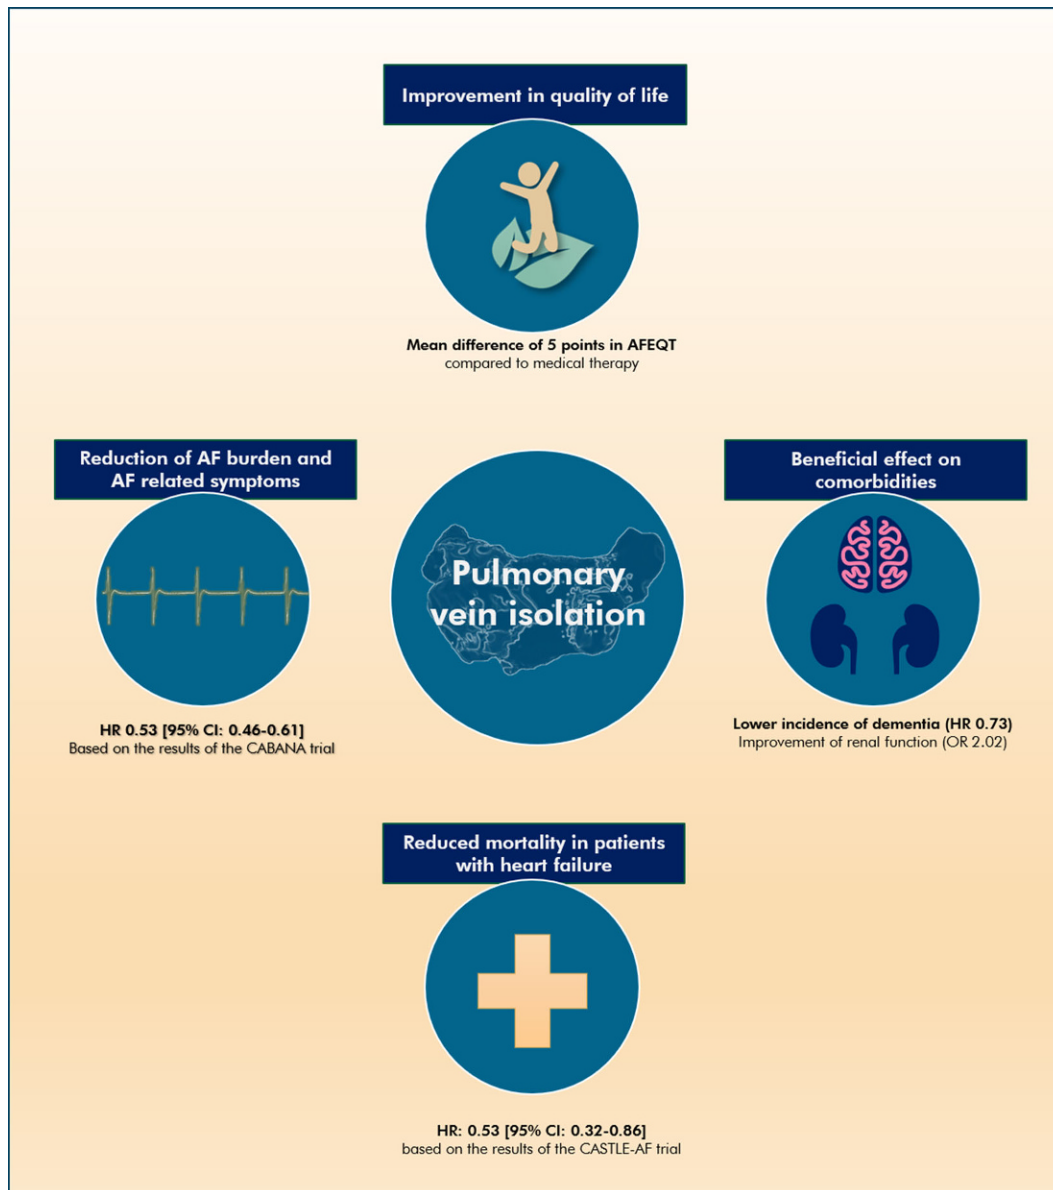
Improvement in quality of life

Mean difference of 5 points in AFEQT
compared to medical therapy

Reduction of AF burden and AF related symptoms

HR 0.53 [95% CI: 0.46-0.61]
Based on the results of the CABANA trial

Pulmonary vein isolation

Beneficial effect on comorbidities

Lower incidence of dementia (HR 0.73)
Improvement of renal function (OR 2.02)

Reduced mortality in patients with heart failure

HR: 0.53 [95% CI: 0.32-0.86]
based on the results of the CASTLE-AF trial